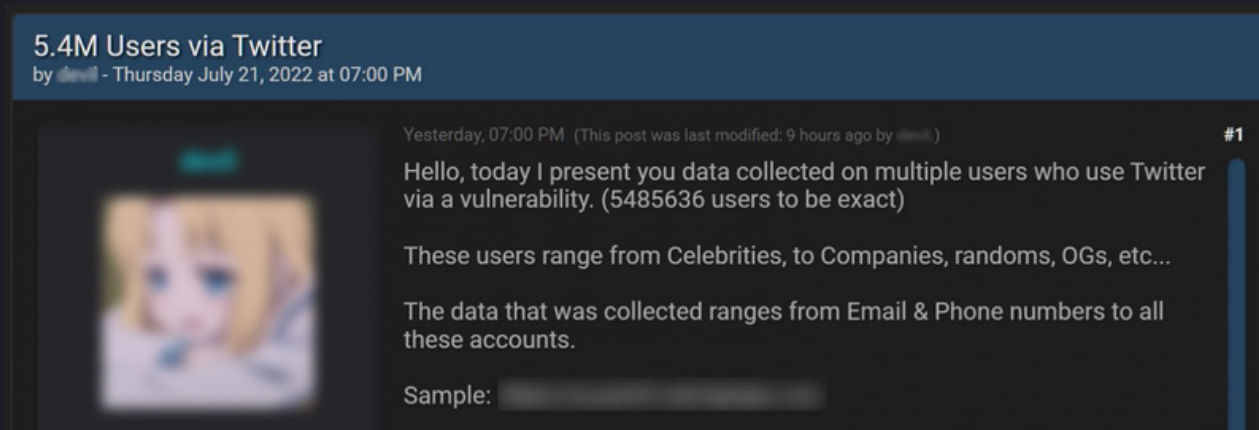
5.4M Users via Twitter
by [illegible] - Thursday July 21, 2022 at 07:00 PM

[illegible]

Yesterday, 07:00 PM (This post was last modified: 9 hours ago by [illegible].)

#1

Hello, today I present you data collected on multiple users who use Twitter via a vulnerability. (5485636 users to be exact)

These users range from Celebrities, to Companies, randoms, OGs, etc...

The data that was collected ranges from Email & Phone numbers to all these accounts.

Sample: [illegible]